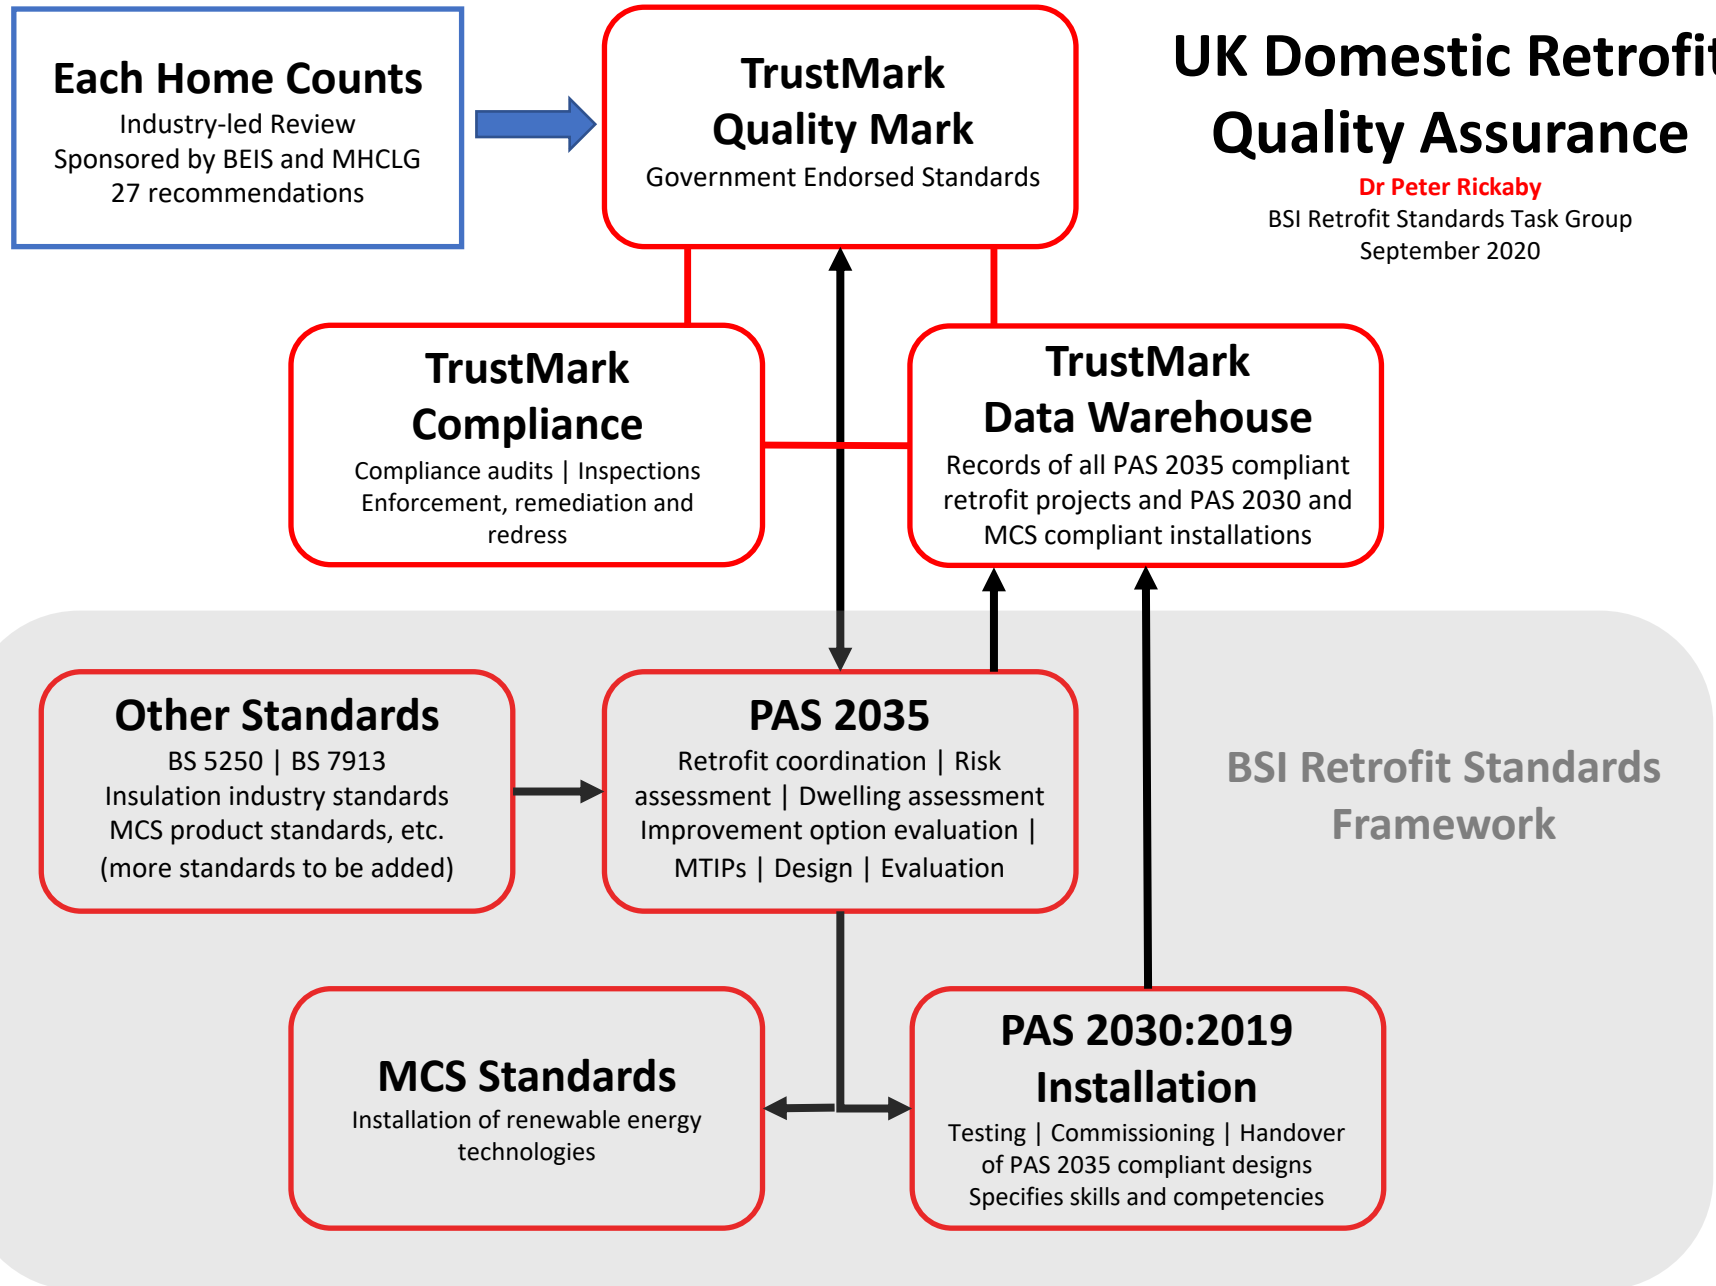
Each Home Counts
Industry-led Review
Sponsored by BEIS and MHCLG
27 recommendations

TrustMark
Quality Mark
Government Endorsed Standards

UK Domestic Retrofit
Quality Assurance
Dr Peter Rickaby
BSI Retrofit Standards Task Group
September 2020

TrustMark
Compliance
Compliance audits | Inspections
Enforcement, remediation and redress

TrustMark
Data Warehouse
Records of all PAS 2035 compliant retrofit projects and PAS 2030 and MCS compliant installations

Other Standards
BS 5250 | BS 7913
Insulation industry standards
MCS product standards, etc.
(more standards to be added)

PAS 2035
Retrofit coordination | Risk assessment | Dwelling assessment
Improvement option evaluation | MTIPs | Design | Evaluation

BSI Retrofit Standards Framework

MCS Standards
Installation of renewable energy technologies

PAS 2030:2019
Installation
Testing | Commissioning | Handover of PAS 2035 compliant designs
Specifies skills and competencies